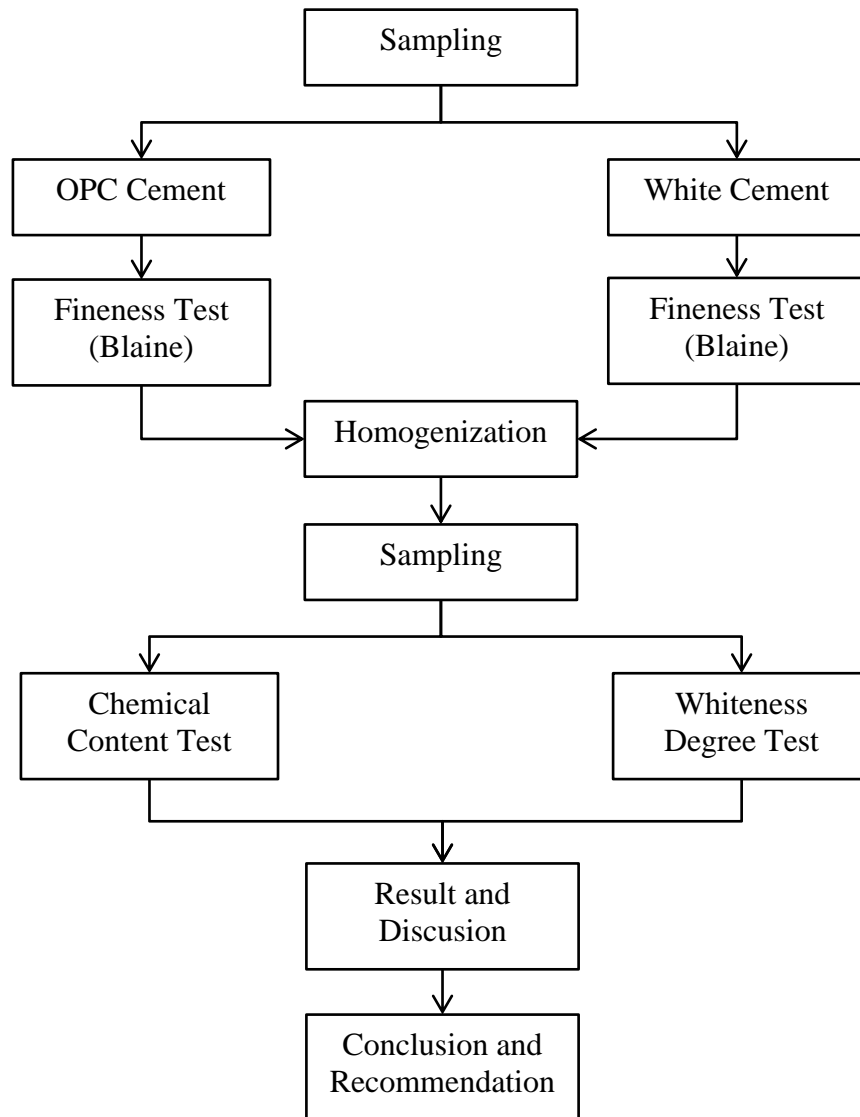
Sampling

OPC Cement

White Cement

Fineness Test (Blaine)

Fineness Test (Blaine)

Homogenization

Sampling

Chemical Content Test

Whiteness Degree Test

Result and Discusion

Conclusion and Recommendation